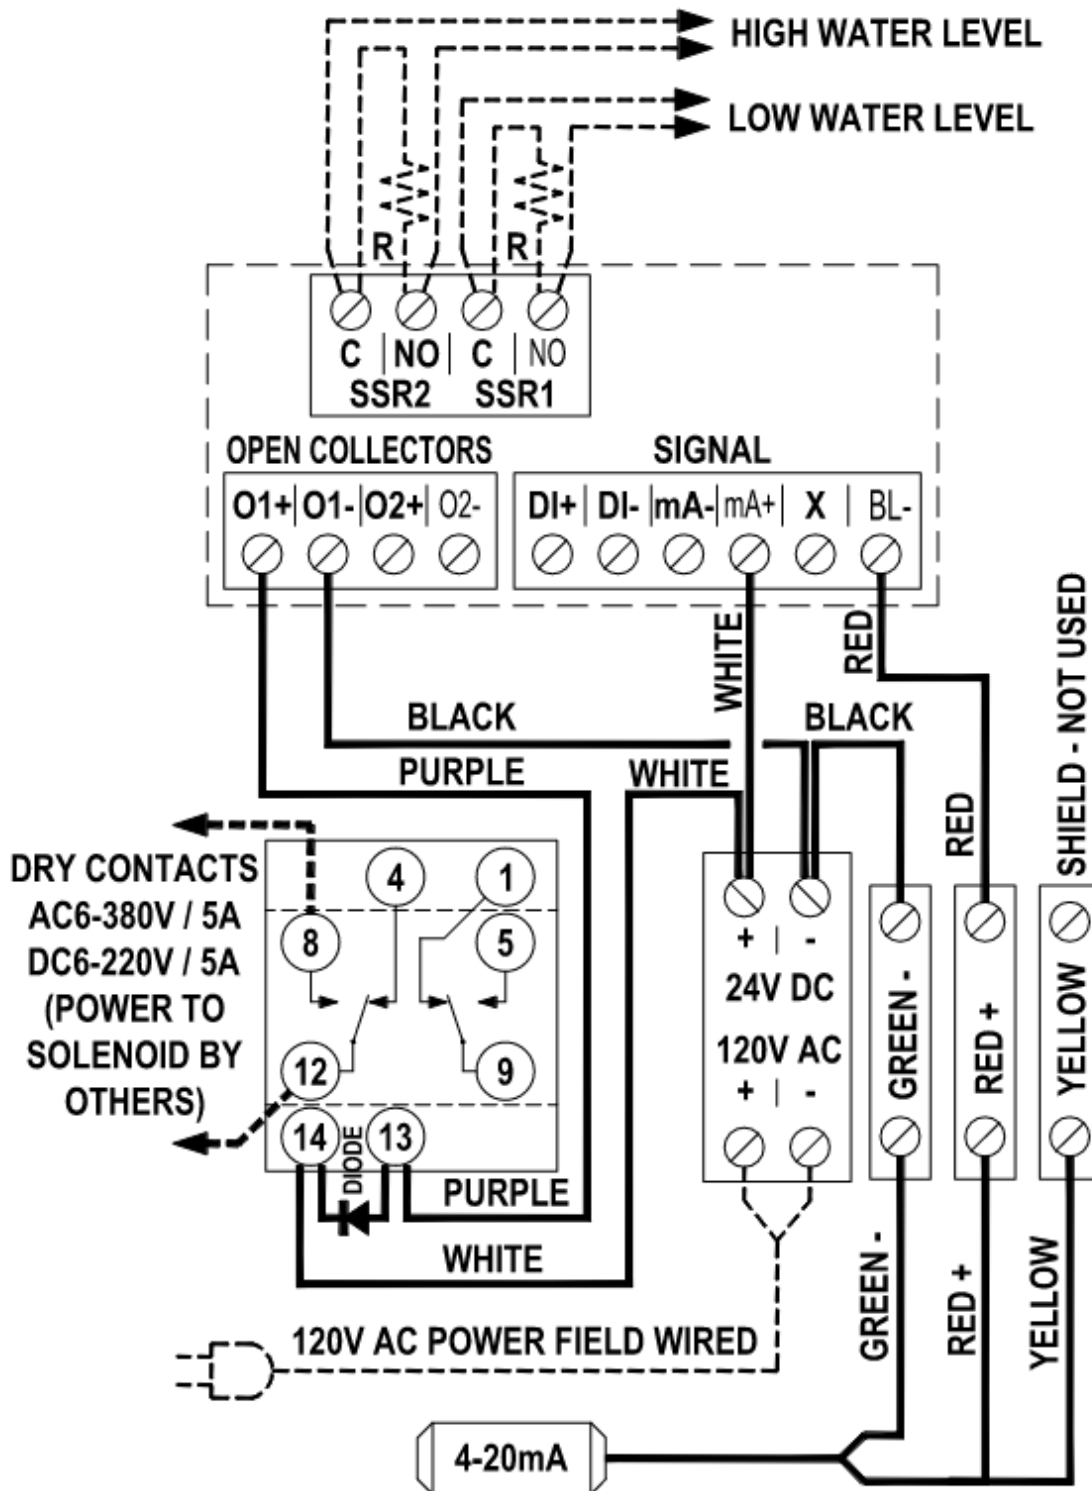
HIGH WATER LEVEL
LOW WATER LEVEL

R
R

C | NO | C | NO
SSR2 SSR1

OPEN COLLECTORS
O1+ | O1- | O2+ | O2-

SIGNAL
DI+ | DI- | mA- | mA+ | X | BL-

WHITE
RED
SHIELD - NOT USED

BLACK
BLACK
PURPLE
WHITE

DRY CONTACTS
AC6-380V / 5A
DC6-220V / 5A
(POWER TO
SOLENOID BY
OTHERS)

4
1
8
5
12
9
14
13
DIODE

+ | -
24V DC
120V AC
+ | -

RED
GREEN -
RED +
YELLOW

PURPLE
WHITE

120V AC POWER FIELD WIRED

GREEN -
RED +
YELLOW

4-20mA